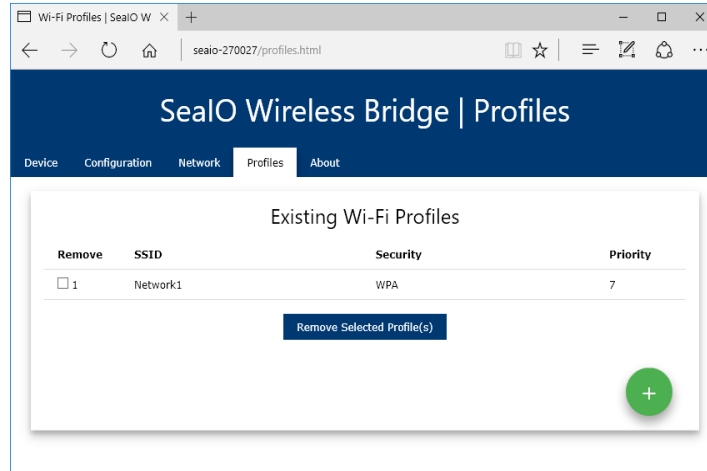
Wi-Fi Profiles | SeaIO W ×

seaio-270027/profiles.html

SeaIO Wireless Bridge | Profiles

Device Configuration Network Profiles About

Existing Wi-Fi Profiles

| Remove | SSID | Security | Priority |
|---|---|---|---|
| ☐ 1 | Network1 | WPA | 7 |

Remove Selected Profile(s)

+